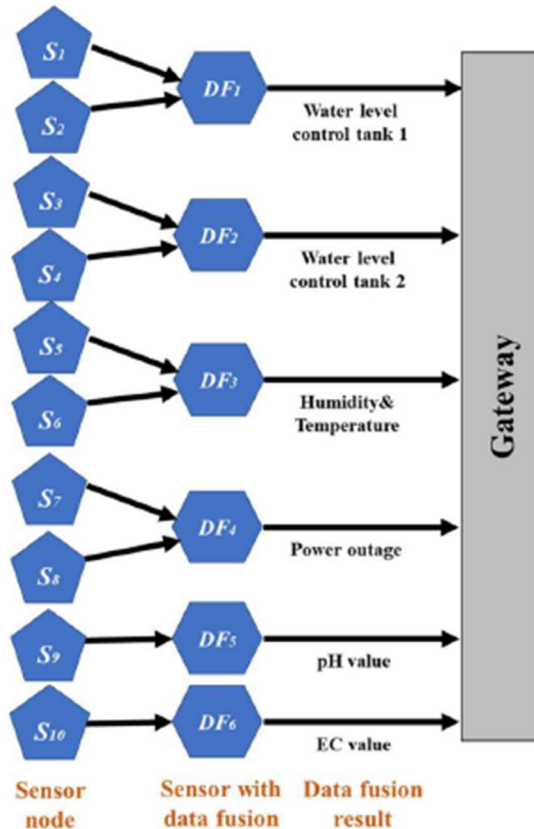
$S_1$

$S_2$

$DF_1$

Water level control tank 1

$S_3$

$S_4$

$DF_2$

Water level control tank 2

$S_5$

$S_6$

$DF_3$

Humidity& Temperature

$S_7$

$S_8$

$DF_4$

Power outage

$S_9$

$DF_5$

pH value

$S_{10}$

$DF_6$

EC value

Gateway

Sensor node

Sensor with data fusion

Data fusion result